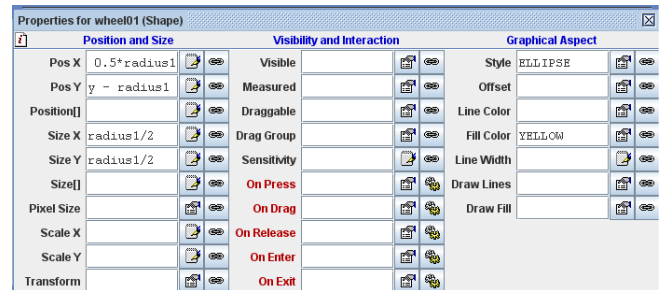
Properties for wheel01 (Shape)

i Position and Size

| | |
|---|---|
| Pos X | 0.5*radius1 |
| Pos Y | y - radius1 |
| Position[] | |
| Size X | radius1/2 |
| Size Y | radius1/2 |
| Size[] | |
| Pixel Size | |
| Scale X | |
| Scale Y | |
| Transform | |

Visibility and Interaction

| | |
|---|---|
| Visible | |
| Measured | |
| Draggable | |
| Drag Group | |
| Sensitivity | |
| On Press | |
| On Drag | |
| On Release | |
| On Enter | |
| On Exit | |

Graphical Aspect

| | |
|---|---|
| Style | ELLIPSE |
| Offset | |
| Line Color | |
| Fill Color | YELLOW |
| Line Width | |
| Draw Lines | |
| Draw Fill | |